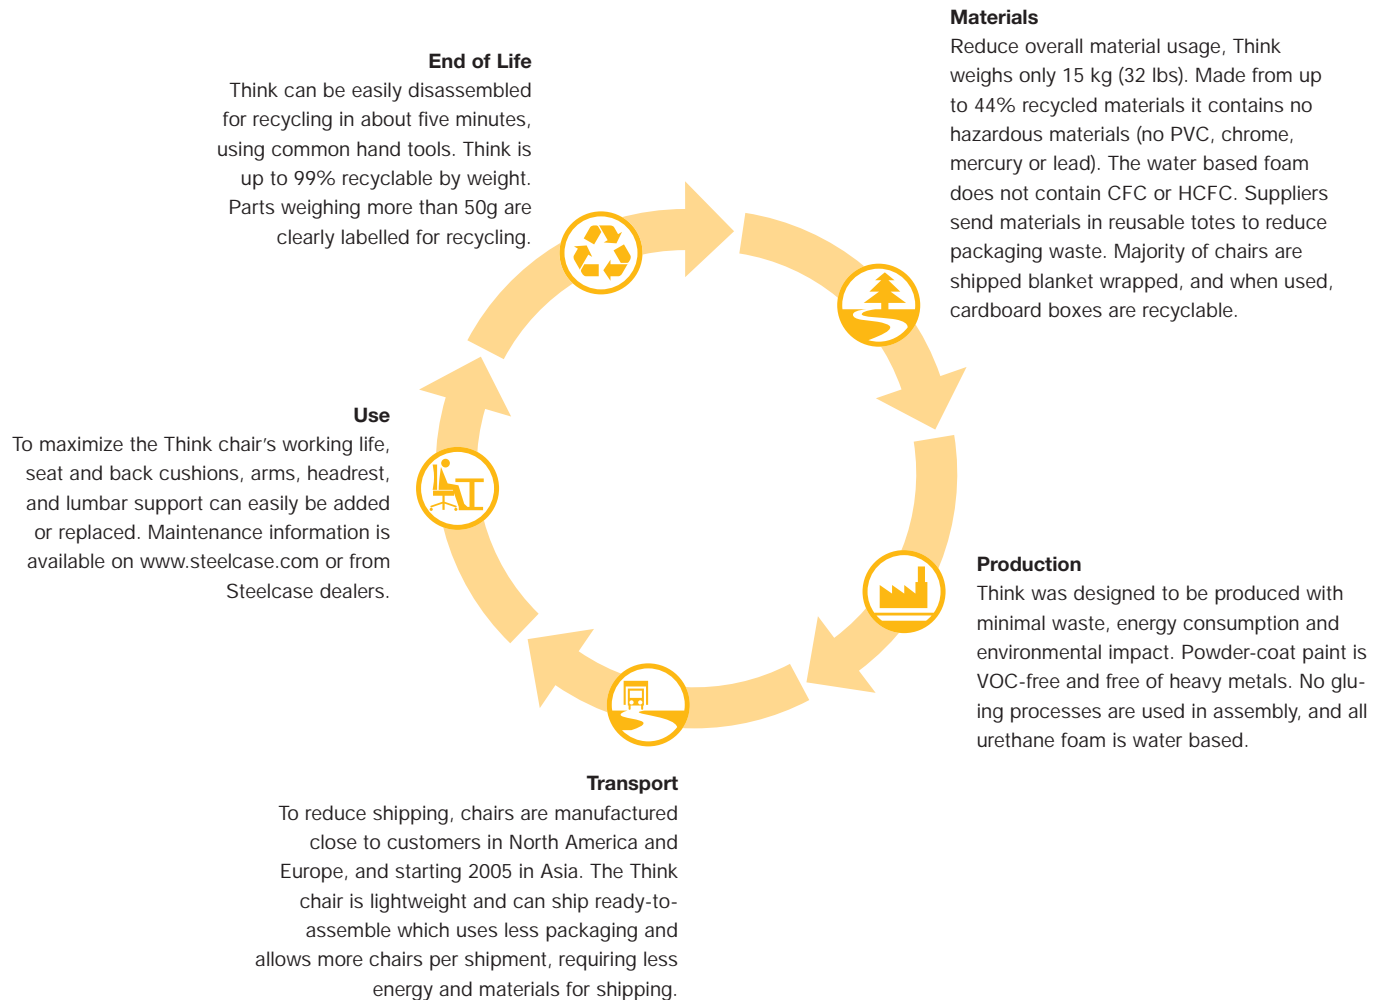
Materials
Reduce overall material usage, Think weighs only 15 kg (32 lbs). Made from up to 44% recycled materials it contains no hazardous materials (no PVC, chrome, mercury or lead). The water based foam does not contain CFC or HCFC. Suppliers send materials in reusable totes to reduce packaging waste. Majority of chairs are shipped blanket wrapped, and when used, cardboard boxes are recyclable.

End of Life
Think can be easily disassembled for recycling in about five minutes, using common hand tools. Think is up to 99% recyclable by weight. Parts weighing more than 50g are clearly labelled for recycling.

Use
To maximize the Think chair's working life, seat and back cushions, arms, headrest, and lumbar support can easily be added or replaced. Maintenance information is available on www.steelcase.com or from Steelcase dealers.

Production
Think was designed to be produced with minimal waste, energy consumption and environmental impact. Powder-coat paint is VOC-free and free of heavy metals. No gluing processes are used in assembly, and all urethane foam is water based.

Transport
To reduce shipping, chairs are manufactured close to customers in North America and Europe, and starting 2005 in Asia. The Think chair is lightweight and can ship ready-to-assemble which uses less packaging and allows more chairs per shipment, requiring less energy and materials for shipping.